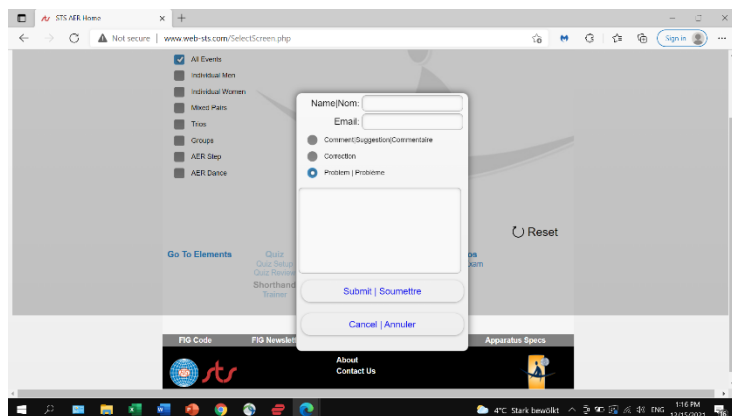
STS AER Home

Not secure | www.web-sts.com/SelectScreen.php

Sign in

All Events
Individual Men
Individual Women
Mixed Pairs
Trios
Groups
AER Step
AER Dance

Name|Nom:
Email:
Comment|Suggestion|Commentaire
Correction
Problem | Problème

Submit | Soumettre

Cancel | Annuler

Reset

Go To Elements

Quiz
Quiz Setup
Quiz Review
Shorthand
Trainer

os
Exam

FIG Code
FIG Newslet
Apparatus Specs

About
Contact Us

4°C Stark bewölkt ENG 1:16 PM 12/15/2021